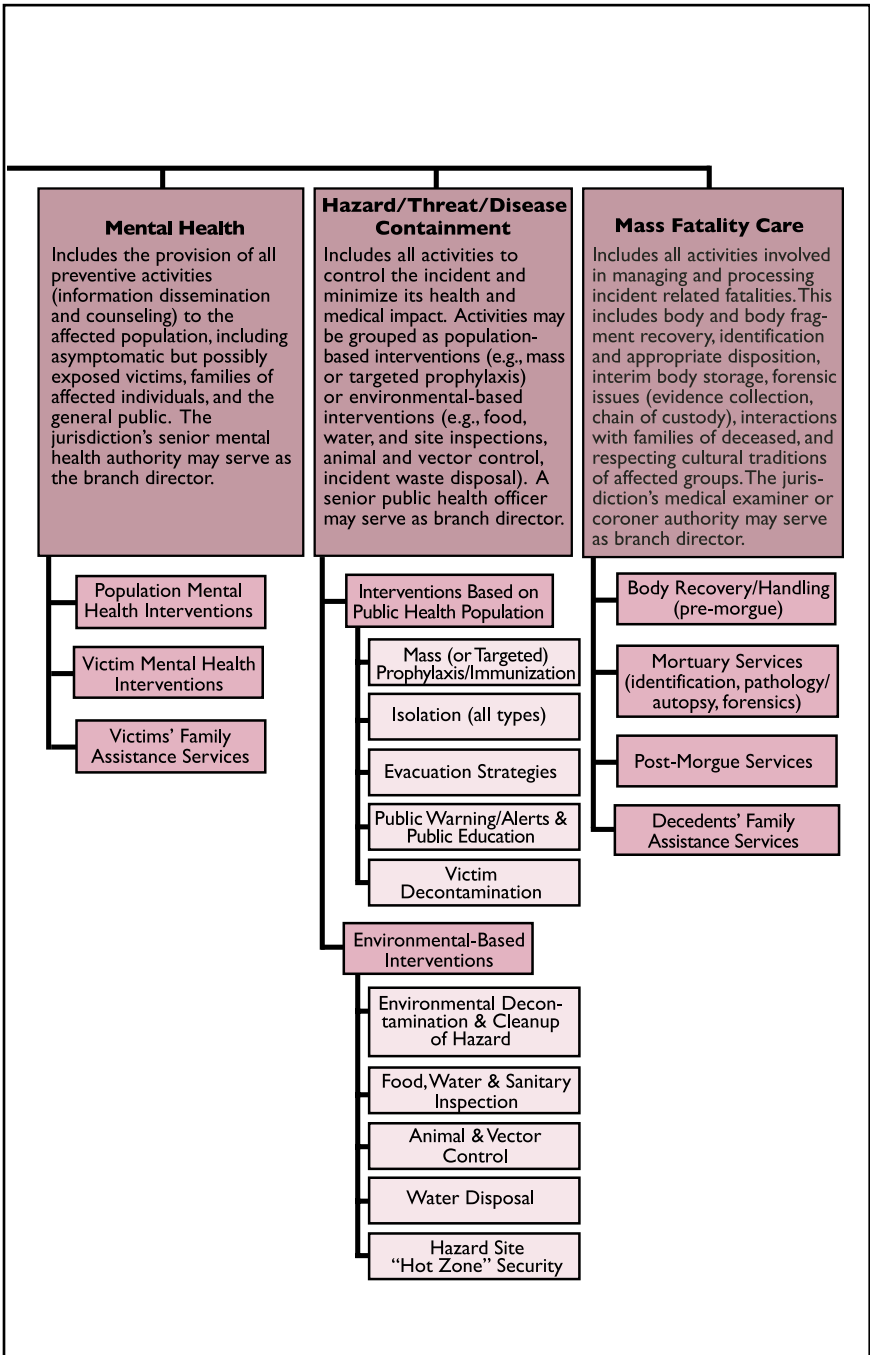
**Mental Health**

Includes the provision of all preventive activities (information dissemination and counseling) to the affected population, including asymptomatic but possibly exposed victims, families of affected individuals, and the general public. The jurisdiction's senior mental health authority may serve as the branch director.

Population Mental Health Interventions

Victim Mental Health Interventions

Victims' Family Assistance Services

**Hazard/Threat/Disease Containment**

Includes all activities to control the incident and minimize its health and medical impact. Activities may be grouped as population-based interventions (e.g., mass or targeted prophylaxis) or environmental-based interventions (e.g., food, water, and site inspections, animal and vector control, incident waste disposal). A senior public health officer may serve as branch director.

Interventions Based on Public Health Population

Mass (or Targeted) Prophylaxis/Immunization

Isolation (all types)

Evacuation Strategies

Public Warning/Alerts & Public Education

Victim Decontamination

Environmental-Based Interventions

Environmental Decontamination & Cleanup of Hazard

Food, Water & Sanitary Inspection

Animal & Vector Control

Water Disposal

Hazard Site "Hot Zone" Security

**Mass Fatality Care**

Includes all activities involved in managing and processing incident related fatalities. This includes body and body fragment recovery, identification and appropriate disposition, interim body storage, forensic issues (evidence collection, chain of custody), interactions with families of deceased, and respecting cultural traditions of affected groups. The jurisdiction's medical examiner or coroner authority may serve as branch director.

Body Recovery/Handling (pre-morgue)

Mortuary Services (identification, pathology/ autopsy, forensics)

Post-Morgue Services

Decedents' Family Assistance Services